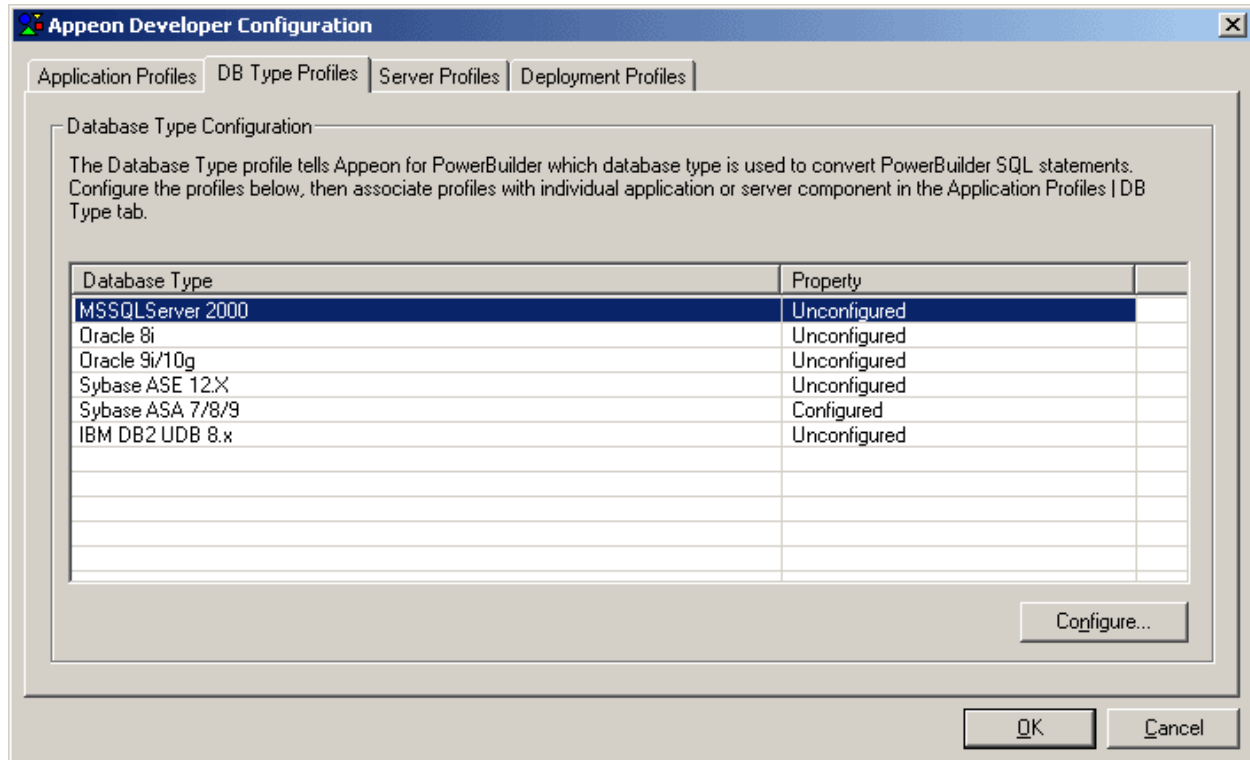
Appeon Developer Configuration

Application Profiles | DB Type Profiles | Server Profiles | Deployment Profiles

Database Type Configuration

The Database Type profile tells Appeon for PowerBuilder which database type is used to convert PowerBuilder SQL statements. Configure the profiles below, then associate profiles with individual application or server component in the Application Profiles | DB Type tab.

| Database Type | Property |
|---|---|
| MSSQLServer 2000 | Unconfigured |
| Oracle 8i | Unconfigured |
| Oracle 9i/10g | Unconfigured |
| Sybase ASE 12.X | Unconfigured |
| Sybase ASA 7/8/9 | Configured |
| IBM DB2 UDB 8.x | Unconfigured |

Configure...

OK | Cancel